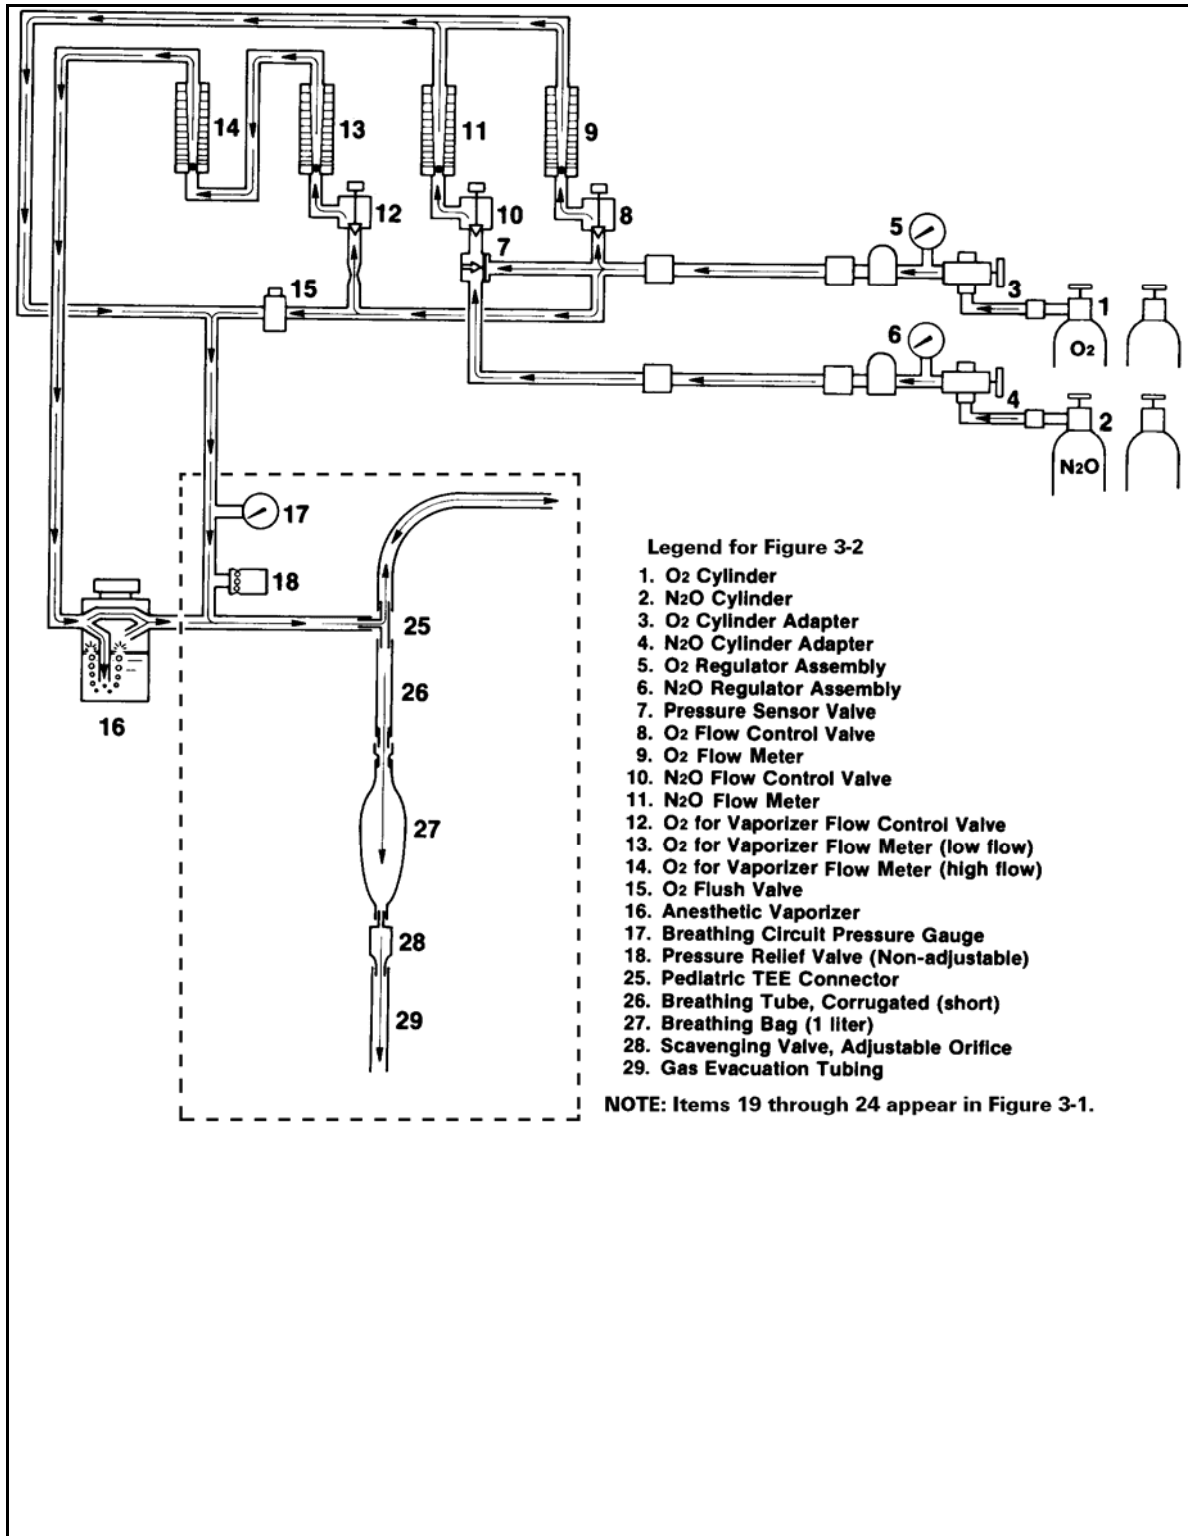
14 13 11 9

12 10 8

5

7

3

15 1

$O_2$

6

4

2

$N_2O$

17

18

25

26

16

27

28

29

Legend for Figure 3-2

1. $O_2$ Cylinder
2. $N_2O$ Cylinder
3. $O_2$ Cylinder Adapter
4. $N_2O$ Cylinder Adapter
5. $O_2$ Regulator Assembly
6. $N_2O$ Regulator Assembly
7. Pressure Sensor Valve
8. $O_2$ Flow Control Valve
9. $O_2$ Flow Meter
10. $N_2O$ Flow Control Valve
11. $N_2O$ Flow Meter
12. $O_2$ for Vaporizer Flow Control Valve
13. $O_2$ for Vaporizer Flow Meter (low flow)
14. $O_2$ for Vaporizer Flow Meter (high flow)
15. $O_2$ Flush Valve
16. Anesthetic Vaporizer
17. Breathing Circuit Pressure Gauge
18. Pressure Relief Valve (Non-adjustable)
25. Pediatric TEE Connector
26. Breathing Tube, Corrugated (short)
27. Breathing Bag (1 liter)
28. Scavenging Valve, Adjustable Orifice
29. Gas Evacuation Tubing

NOTE: Items 19 through 24 appear in Figure 3-1.